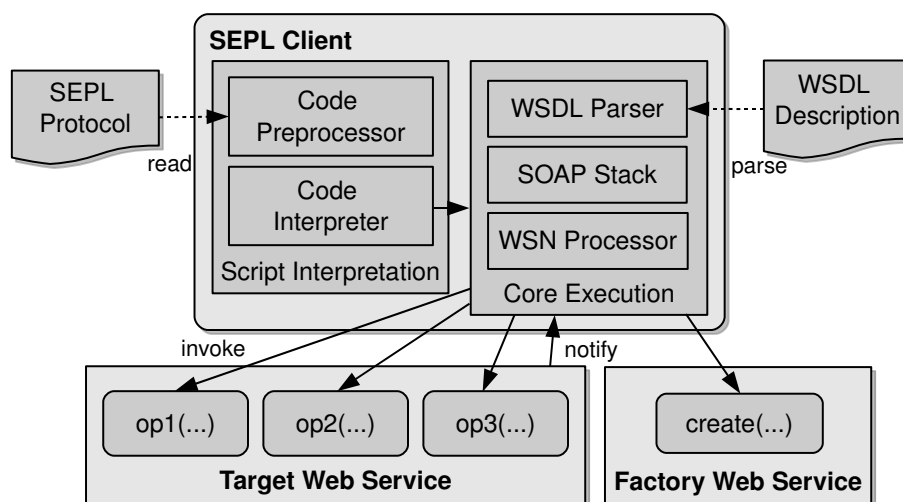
SEPL Client

SEPL Protocol

read

Code Preprocessor

Code Interpreter

Script Interpretation

WSDL Parser

SOAP Stack

WSN Processor

Core Execution

WSDL Description

parse

invoke

notify

op1(...)

op2(...)

op3(...)

Target Web Service

create(...)

Factory Web Service